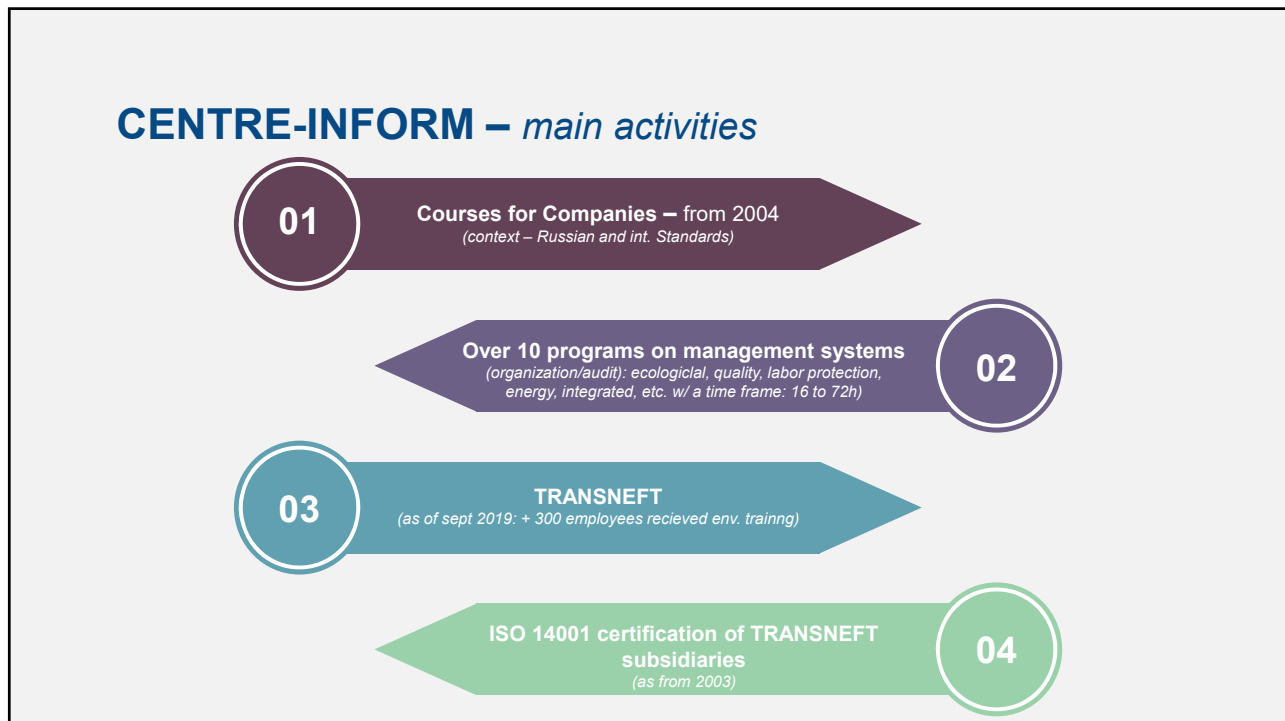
CENTRE-INFORM – main activities

01

Courses for Companies – from 2004
(context – Russian and int. Standards)

Over 10 programs on management systems
(organization/audit): ecologiclal, quality, labor protection, energy, integrated, etc. w/ a time frame: 16 to 72h)

02

03

TRANSNEFT
(as of sept 2019: + 300 employees recieved env. trainng)

ISO 14001 certification of TRANSNEFT subsidiaries
(as from 2003)

04